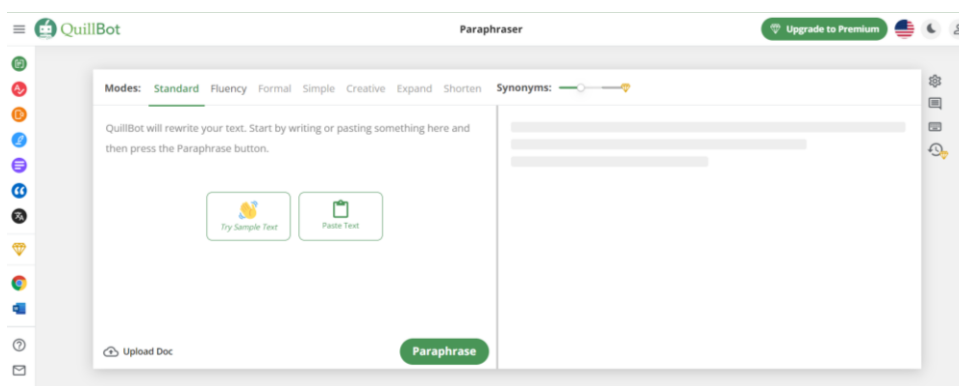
QuillBot

Paraphraser

Upgrade to Premium

Modes: Standard Fluency Formal Simple Creative Expand Shorten Synonyms:

QuillBot will rewrite your text. Start by writing or pasting something here and then press the Paraphrase button.

Try Sample Text

Paste Text

Upload Doc

Paraphrase